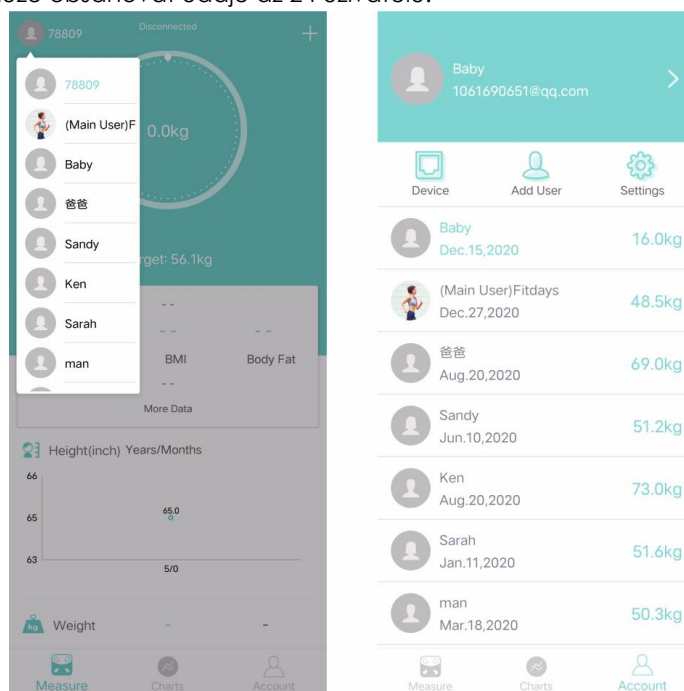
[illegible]

78809
Disconnected
+
78809
(Main User)F
Baby
爸爸
Sandy
Ken
Sarah
man
0.0kg
rget: 56.1kg
- -
- -
- -
BMI
Body Fat
- -
More Data
Height(inch) Years/Months
66
65
63
65.0
5/0
Weight
-
-
Measure
Charts
Account

Baby
1061690651@qq.com
Device
Add User
Settings
Baby
Dec.15,2020
16.0kg
(Main User)Fitdays
Dec.27,2020
48.5kg
爸爸
Aug.20,2020
69.0kg
Sandy
Jun.10,2020
51.2kg
Ken
Aug.20,2020
73.0kg
Sarah
Jan.11,2020
51.6kg
man
Mar.18,2020
50.3kg
Measure
Charts
Account